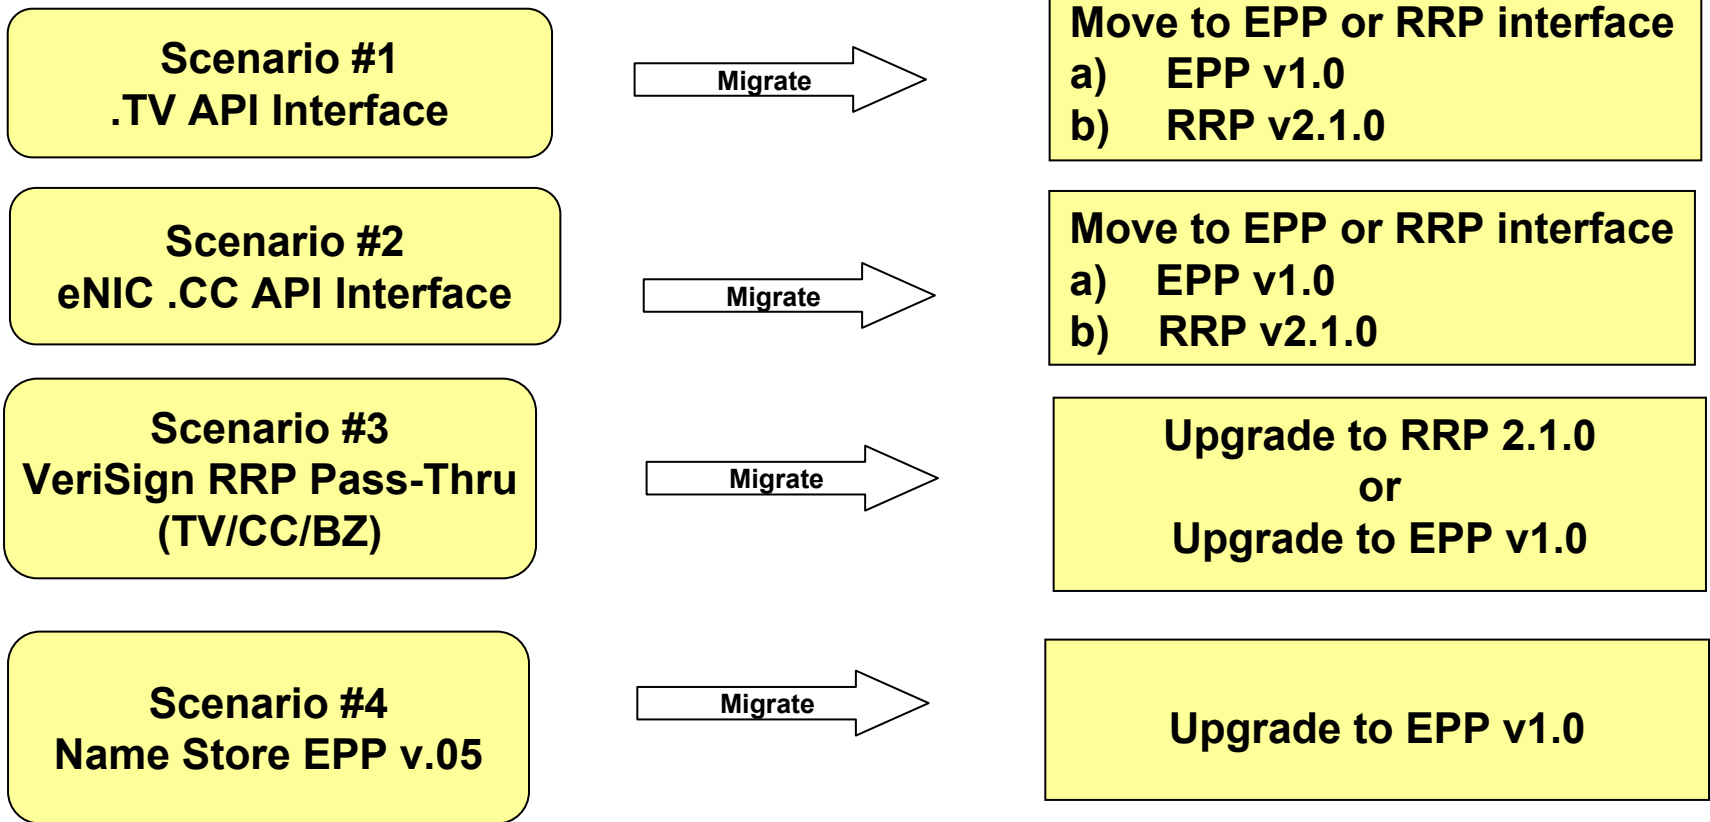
Scenario #1
.TV API Interface

Migrate

Move to EPP or RRP interface
a) EPP v1.0
b) RRP v2.1.0

Scenario #2
eNIC .CC API Interface

Migrate

Move to EPP or RRP interface
a) EPP v1.0
b) RRP v2.1.0

Scenario #3
VeriSign RRP Pass-Thru
(TV/CC/BZ)

Migrate

Upgrade to RRP 2.1.0
or
Upgrade to EPP v1.0

Scenario #4
Name Store EPP v.05

Migrate

Upgrade to EPP v1.0